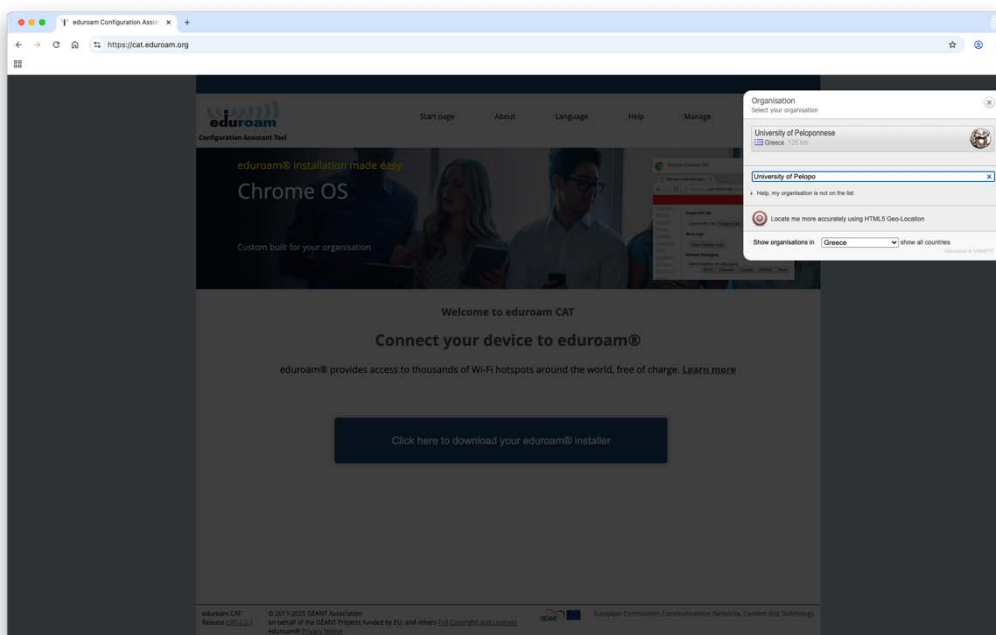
eduroam Configuration Assis ×
https://cat.eduroam.org

eduroam
Configuration Assistant Tool

Start page About Language Help Manage

eduroam® installation made easy:
Chrome OS

Custom built for your organisation

Organisation
Select your organisation

University of Peloponnese
Greece 126 km

University of Pelopo

Help, my organisation is not on the list

Locate me more accurately using HTML5 Geo-Location

Show organisations in Greece show all countries

Welcome to eduroam CAT

Connect your device to eduroam®

eduroam® provides access to thousands of Wi-Fi hotspots around the world, free of charge. Learn more

Click here to download your eduroam® installer

eduroam CAT
Release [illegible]

© 2011-2025 GEANT Association
on behalf of the GEANT Projects funded by EU, and others Full Copyright and Licenses
eduroam® Privacy Notice

European Commission Communications Networks, Content and Technology